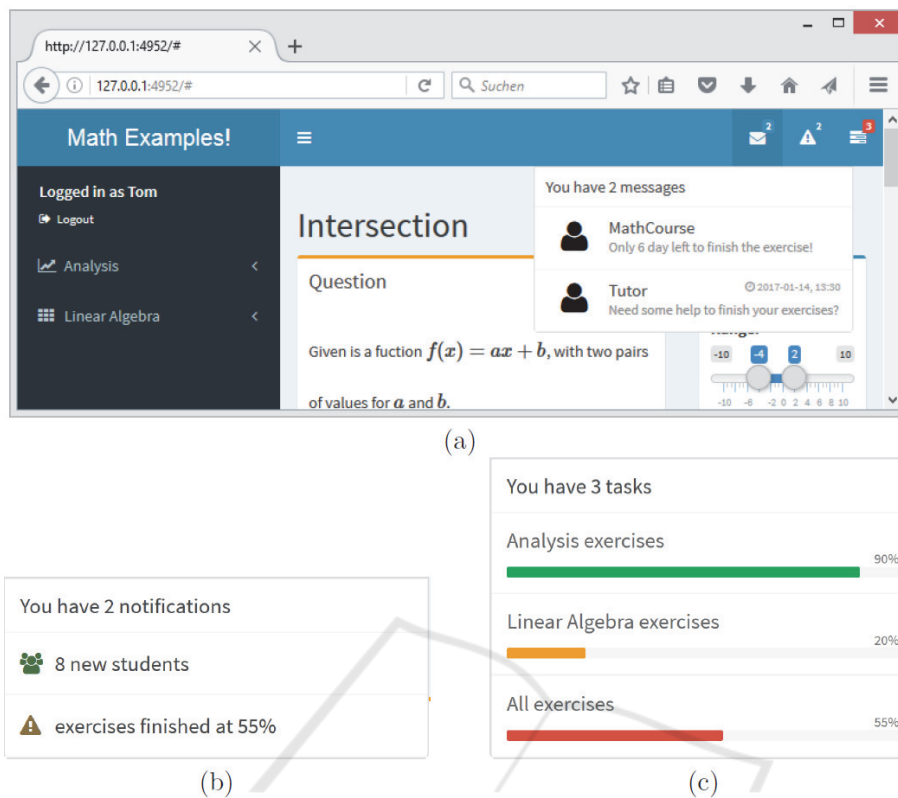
http://127.0.0.1:4952/#

127.0.0.1:4952/#

Suchen

Math Examples!

2 2 3

Logged in as Tom

Logout

Analysis

Linear Algebra

Intersection

Question

Given is a fuction $f(x) = ax + b$, with two pairs of values for $a$ and $b$.

You have 2 messages

MathCourse
Only 6 day left to finish the exercise!

Tutor
2017-01-14, 13:30
Need some help to finish your exercises?

-10 -4 2 10

-10 -6 -2 0 2 4 6 8 10

(a)

You have 2 notifications

8 new students

exercises finished at 55%

(b)

You have 3 tasks

Analysis exercises
90%

Linear Algebra exercises
20%

All exercises
55%

(c)